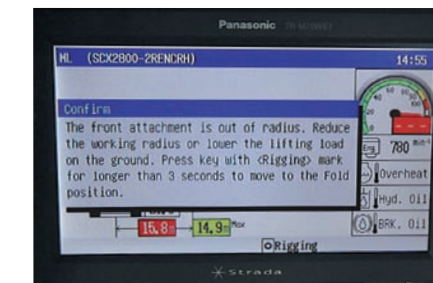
Panasonic

ML (SCX2800-2RENCRH)

14:55

Confirm

The front attachment is out of radius. Reduce the working radius or lower the lifting load on the ground. Press key with <Rigging> mark for longer than 3 seconds to move to the Fold position.

780

Overheat

Hyd. Oil

BRK. Oil

15.8

14.9

Max

Rigging

Strada